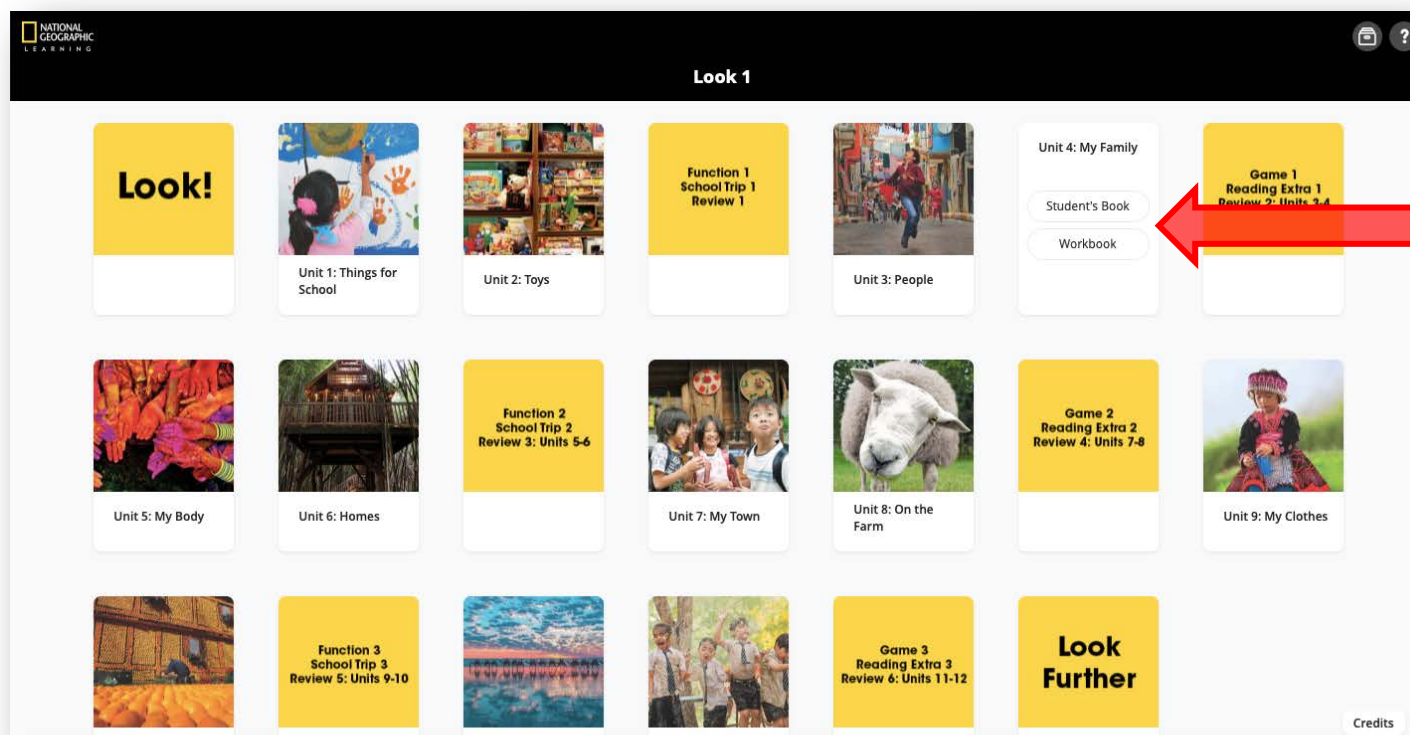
NATIONAL GEOGRAPHIC LEARNING

Look 1

Look!

Unit 1: Things for School

Unit 2: Toys

Function 1
School Trip 1
Review 1

Unit 3: People

Unit 4: My Family

Student's Book

Workbook

Game 1
Reading Extra 1
Review 2: Units 3-4

Unit 5: My Body

Unit 6: Homes

Function 2
School Trip 2
Review 3: Units 5-6

Unit 7: My Town

Unit 8: On the Farm

Game 2
Reading Extra 2
Review 4: Units 7-8

Unit 9: My Clothes

Function 3
School Trip 3
Review 5: Units 9-10

Game 3
Reading Extra 3
Review 6: Units 11-12

Look Further

Credits